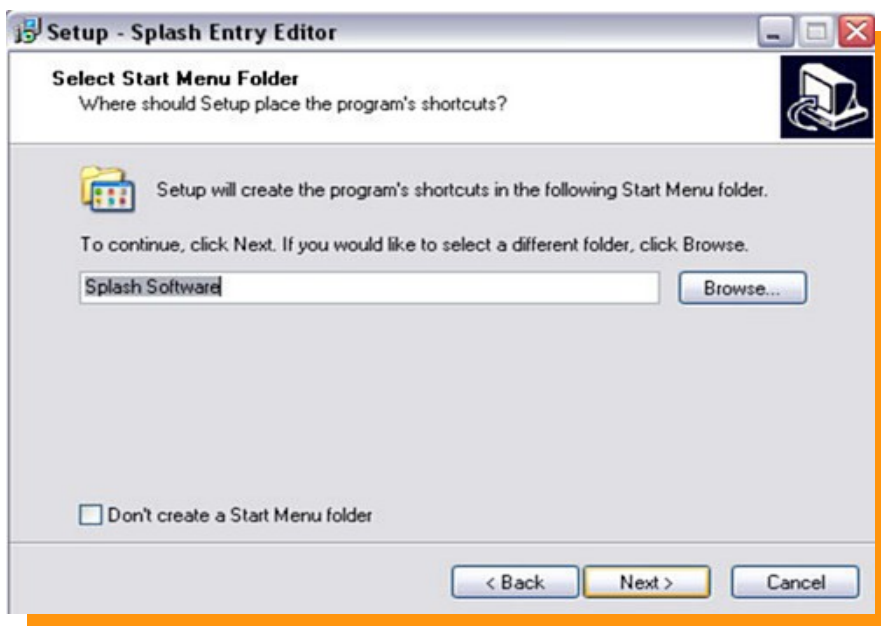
Setup - Splash Entry Editor

Select Start Menu Folder
Where should Setup place the program's shortcuts?

Setup will create the program's shortcuts in the following Start Menu folder.

To continue, click Next. If you would like to select a different folder, click Browse.

Splash Software

Browse...

Don't create a Start Menu folder

< Back

Next >

Cancel